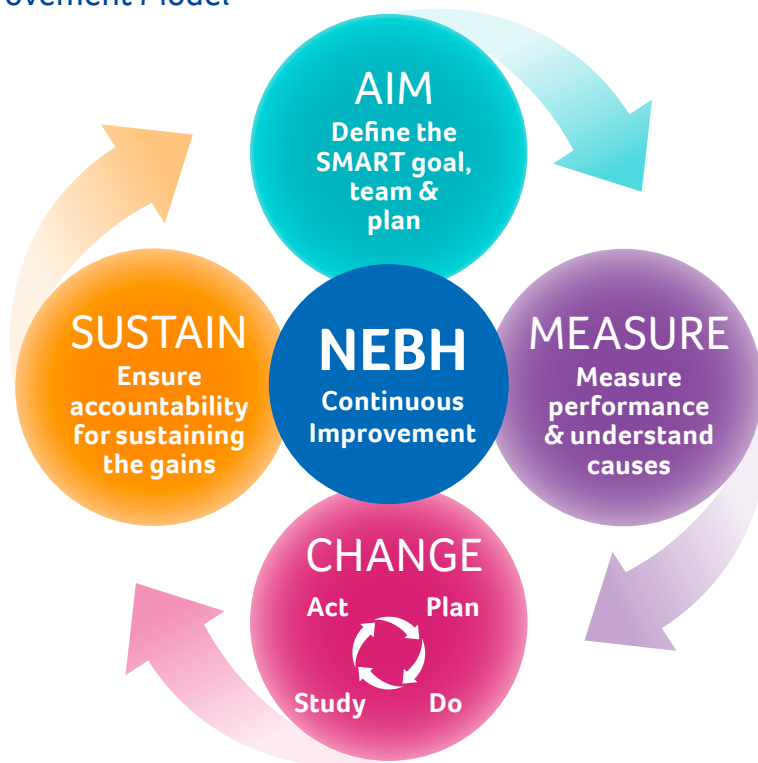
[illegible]ovement Model

AIM
Define the SMART goal, team & plan

SUSTAIN
Ensure accountability for sustaining the gains

NEBH
Continuous Improvement

MEASURE
Measure performance & understand causes

CHANGE
Act
Plan
Study
Do